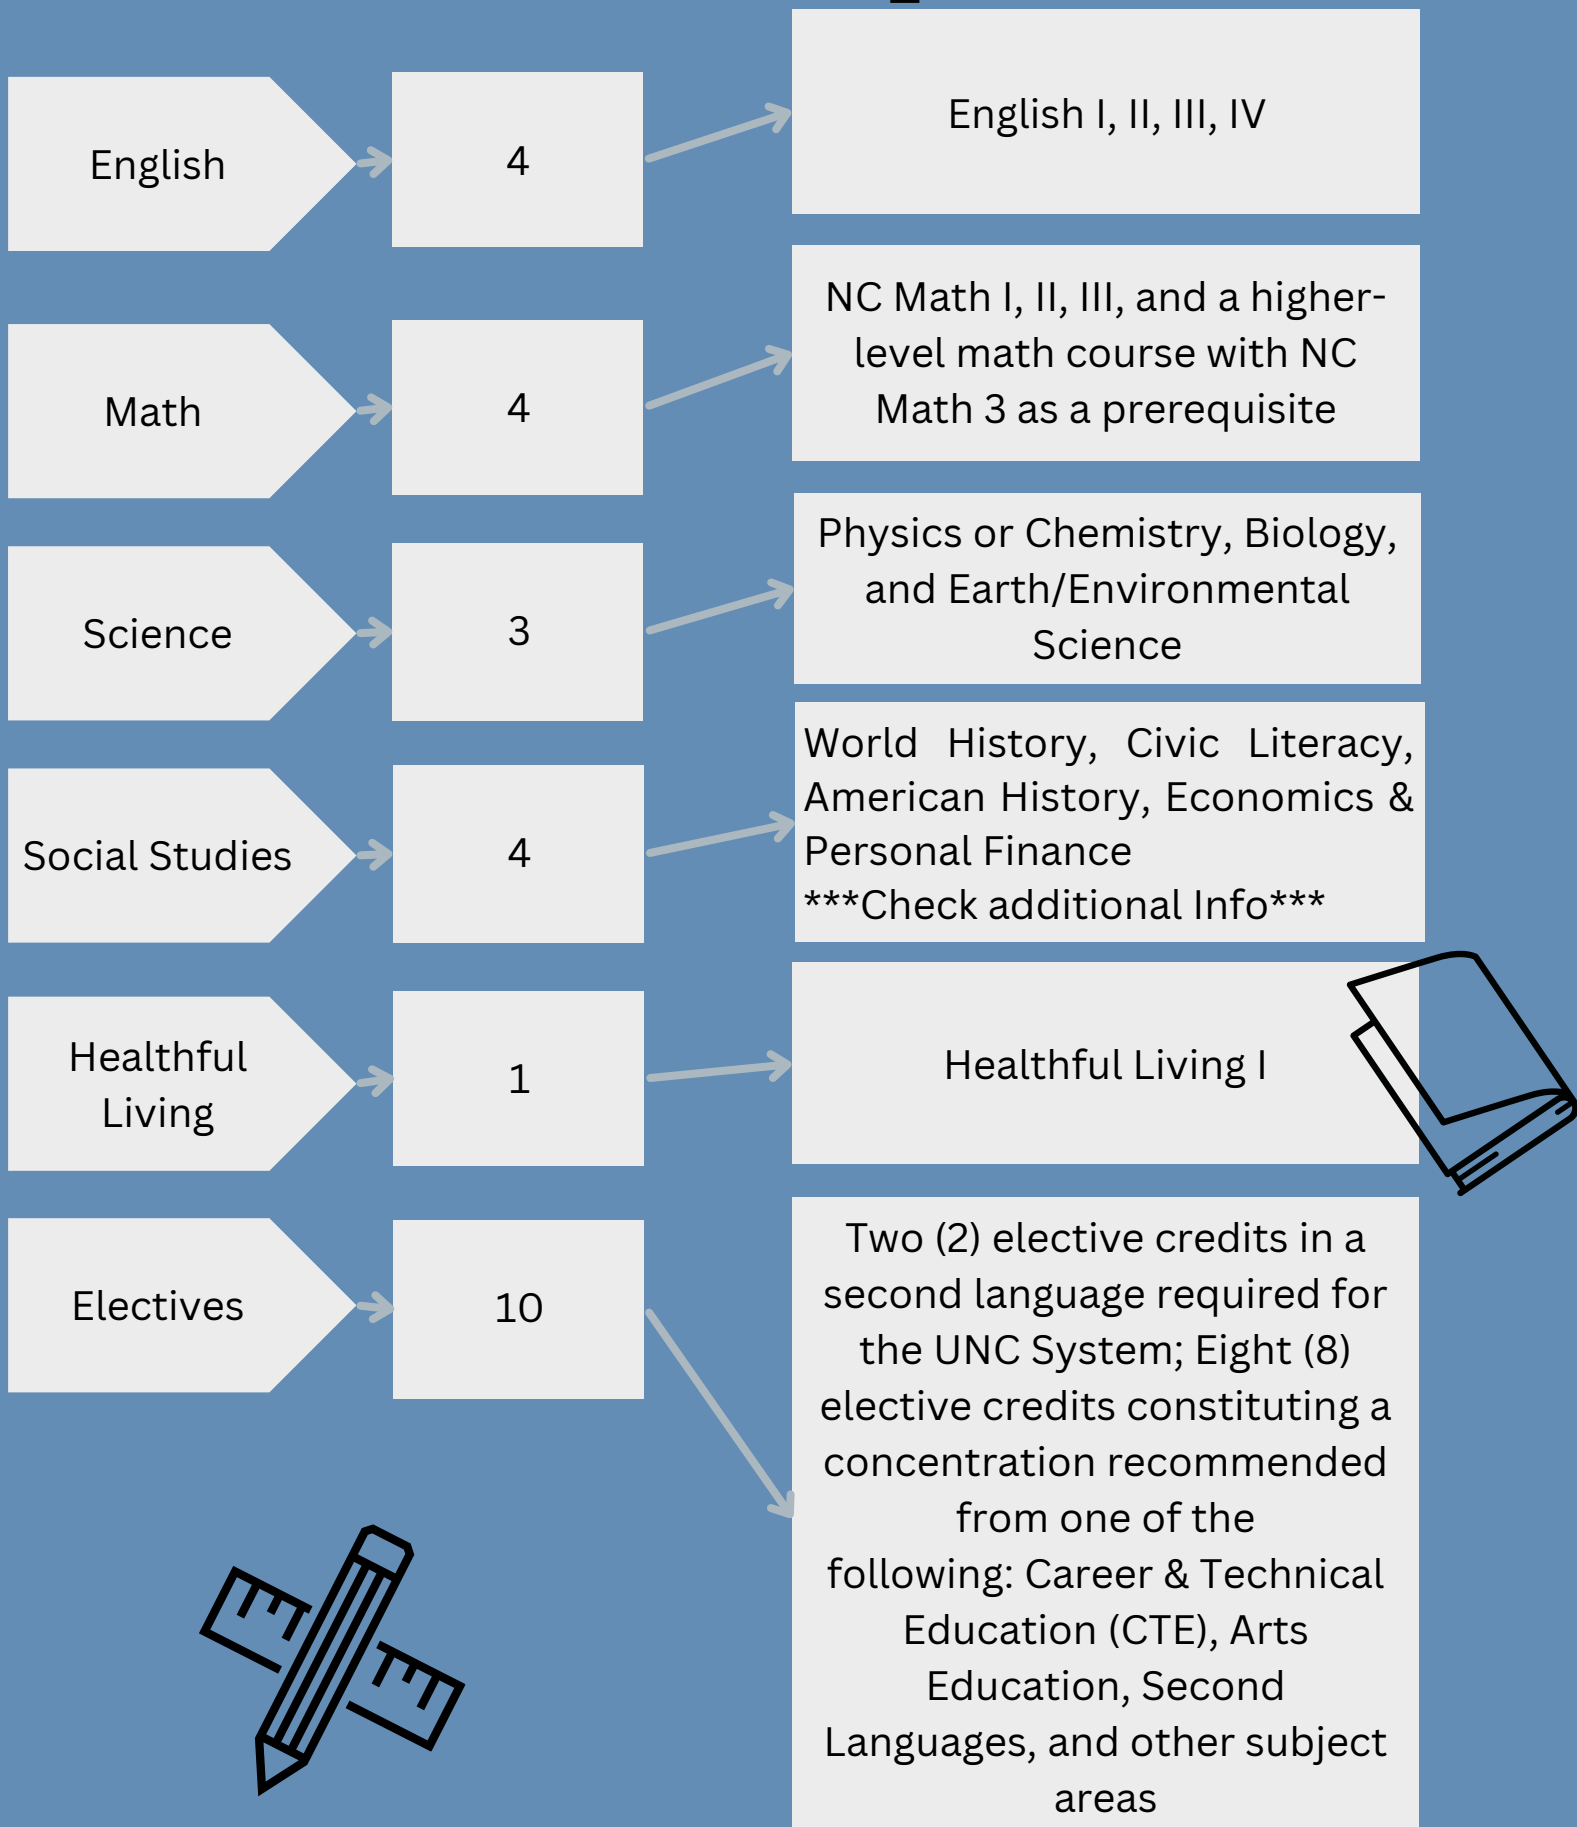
English

4

English I, II, III, IV

Math

4

NC Math I, II, III, and a higher-level math course with NC Math 3 as a prerequisite

Science

3

Physics or Chemistry, Biology, and Earth/Environmental Science

Social Studies

4

World History, Civic Literacy, American History, Economics & Personal Finance
***Check additional Info***

Healthful Living

1

Healthful Living I

Electives

10

Two (2) elective credits in a second language required for the UNC System; Eight (8) elective credits constituting a concentration recommended from one of the following: Career & Technical Education (CTE), Arts Education, Second Languages, and other subject areas